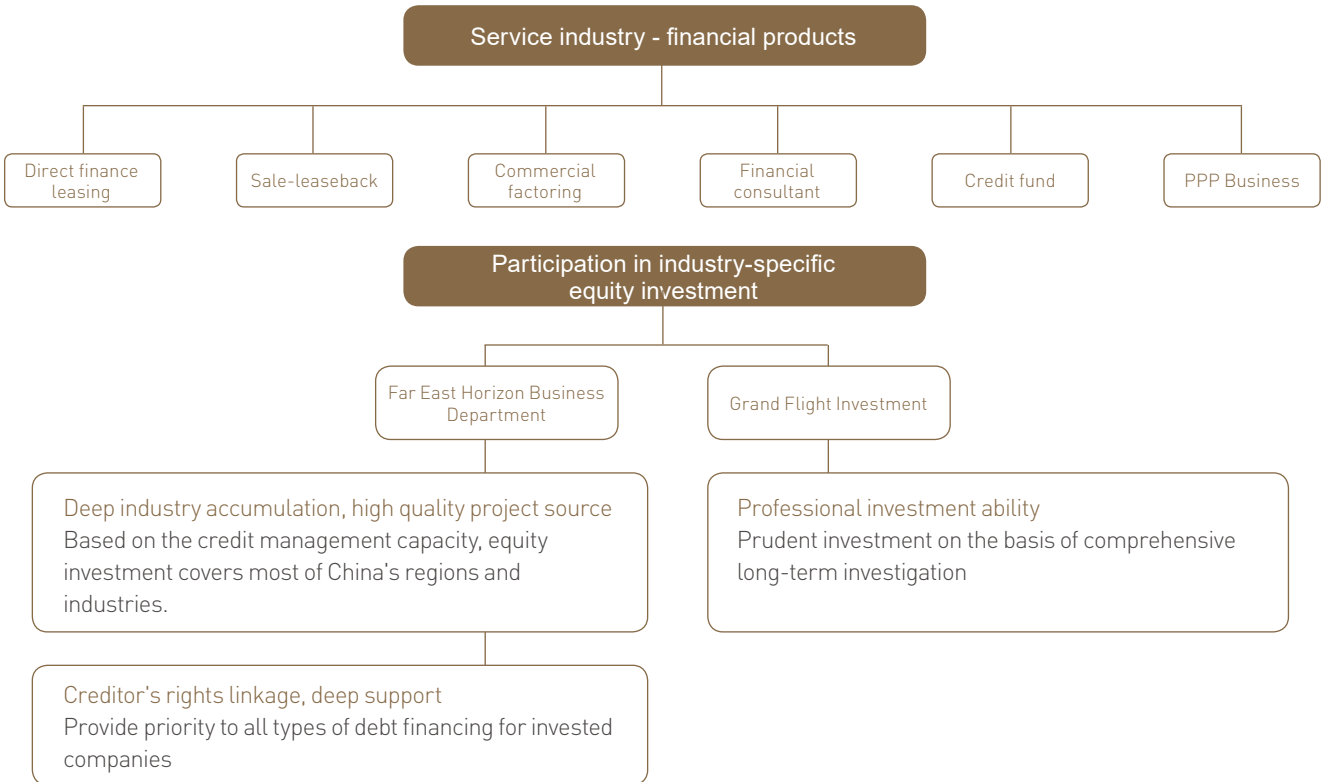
Service industry - financial products

Direct finance leasing

Sale-leaseback

Commercial factoring

Financial consultant

Credit fund

PPP Business

Participation in industry-specific equity investment

Far East Horizon Business Department

Grand Flight Investment

Deep industry accumulation, high quality project source
Based on the credit management capacity, equity investment covers most of China's regions and industries.

Professional investment ability
Prudent investment on the basis of comprehensive long-term investigation

Creditor's rights linkage, deep support
Provide priority to all types of debt financing for invested companies